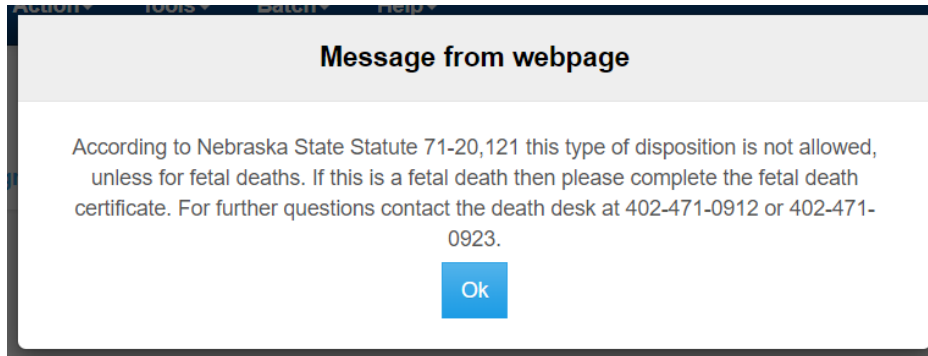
Action▾ Tools▾ Batch▾ Help▾

Message from webpage

According to Nebraska State Statute 71-20,121 this type of disposition is not allowed, unless for fetal deaths. If this is a fetal death then please complete the fetal death certificate. For further questions contact the death desk at 402-471-0912 or 402-471-0923.

Ok